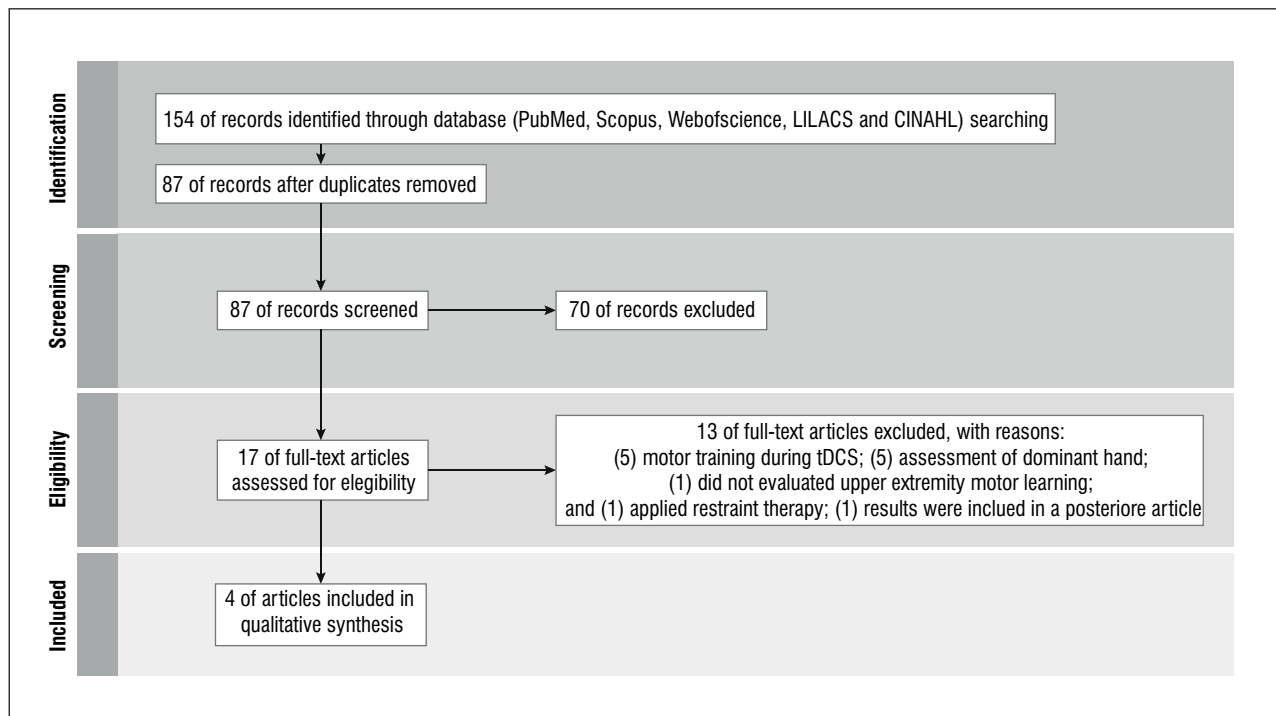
Identification

154 of records identified through database (PubMed, Scopus, Webofscience, LILACS and CINAHL) searching

87 of records after duplicates removed

Screening

87 of records screened

70 of records excluded

Eligibility

17 of full-text articles assessed for elegibility

13 of full-text articles excluded, with reasons: (5) motor training during tDCS; (5) assessment of dominant hand; (1) did not evaluated upper extremity motor learning; and (1) applied restraint therapy; (1) results were inclued in a posteriore article

Included

4 of articles included in qualitative synthesis